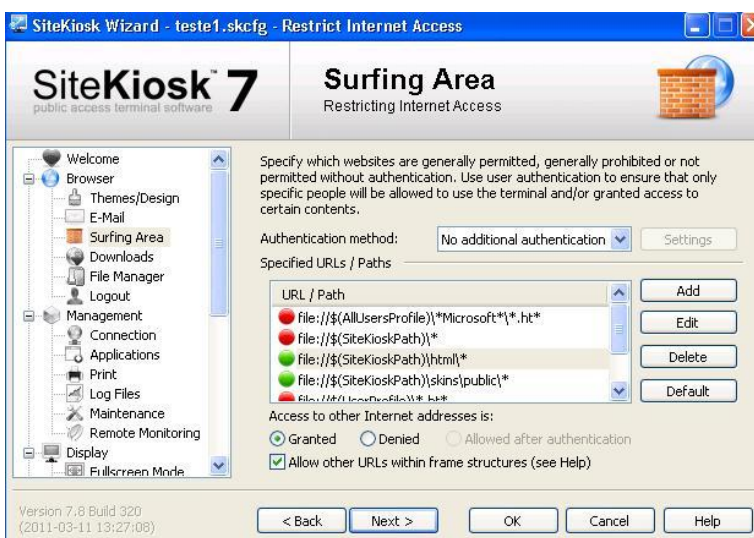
SiteKiosk Wizard - teste1.skcfg - Restrict Internet Access

SiteKiosk 7
public access terminal software

Surfing Area
Restricting Internet Access

Welcome
Browser
Themes/Design
E-Mail
Surfing Area
Downloads
File Manager
Logout
Management
Connection
Applications
Print
Log Files
Maintenance
Remote Monitoring
Display
Fullscreen Mode

Specify which websites are generally permitted, generally prohibited or not permitted without authentication. Use user authentication to ensure that only specific people will be allowed to use the terminal and/or granted access to certain contents.

Authentication method: No additional authentication Settings

Specified URLs / Paths

| URL / Path |
|---|
| file://$(AllUsersProfile)\*Microsoft*\*.ht* |
| file://$(SiteKioskPath)\* |
| file://$(SiteKioskPath)\html\* |
| file://$(SiteKioskPath)\skins\public\* |
| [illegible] |

Add
Edit
Delete
Default

Access to other Internet addresses is:
Granted Denied Allowed after authentication
Allow other URLs within frame structures (see Help)

Version 7.8 Build 320
(2011-03-11 13:27:08)

< Back Next > OK Cancel Help